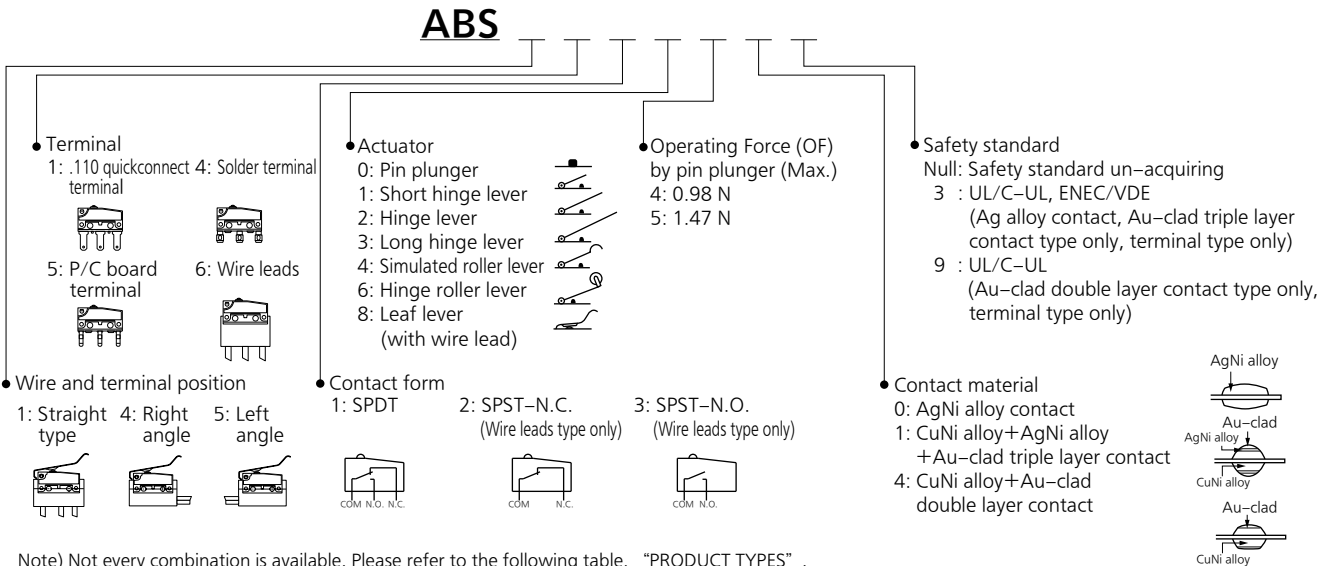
ABS

Terminal
1: .110 quickconnect terminal
4: Solder terminal
5: P/C board terminal
6: Wire leads

Actuator
0: Pin plunger
1: Short hinge lever
2: Hinge lever
3: Long hinge lever
4: Simulated roller lever
6: Hinge roller lever
8: Leaf lever (with wire lead)

Operating Force (OF) by pin plunger (Max.)
4: 0.98 N
5: 1.47 N

Safety standard
Null: Safety standard un–acquiring
3 : UL/C–UL, ENEC/VDE (Ag alloy contact, Au–clad triple layer contact type only, terminal type only)
9 : UL/C–UL (Au–clad double layer contact type only, terminal type only)

Wire and terminal position
1: Straight type
4: Right angle
5: Left angle

Contact form
1: SPDT
2: SPST–N.C. (Wire leads type only)
3: SPST–N.O. (Wire leads type only)

COM N.O. N.C.
COM N.C.
COM N.O.

Contact material
0: AgNi alloy contact
1: CuNi alloy+AgNi alloy +Au–clad triple layer contact
4: CuNi alloy+Au–clad double layer contact

AgNi alloy
Au–clad
AgNi alloy
CuNi alloy
Au–clad
CuNi alloy

Note) Not every combination is available. Please refer to the following table. "PRODUCT TYPES".